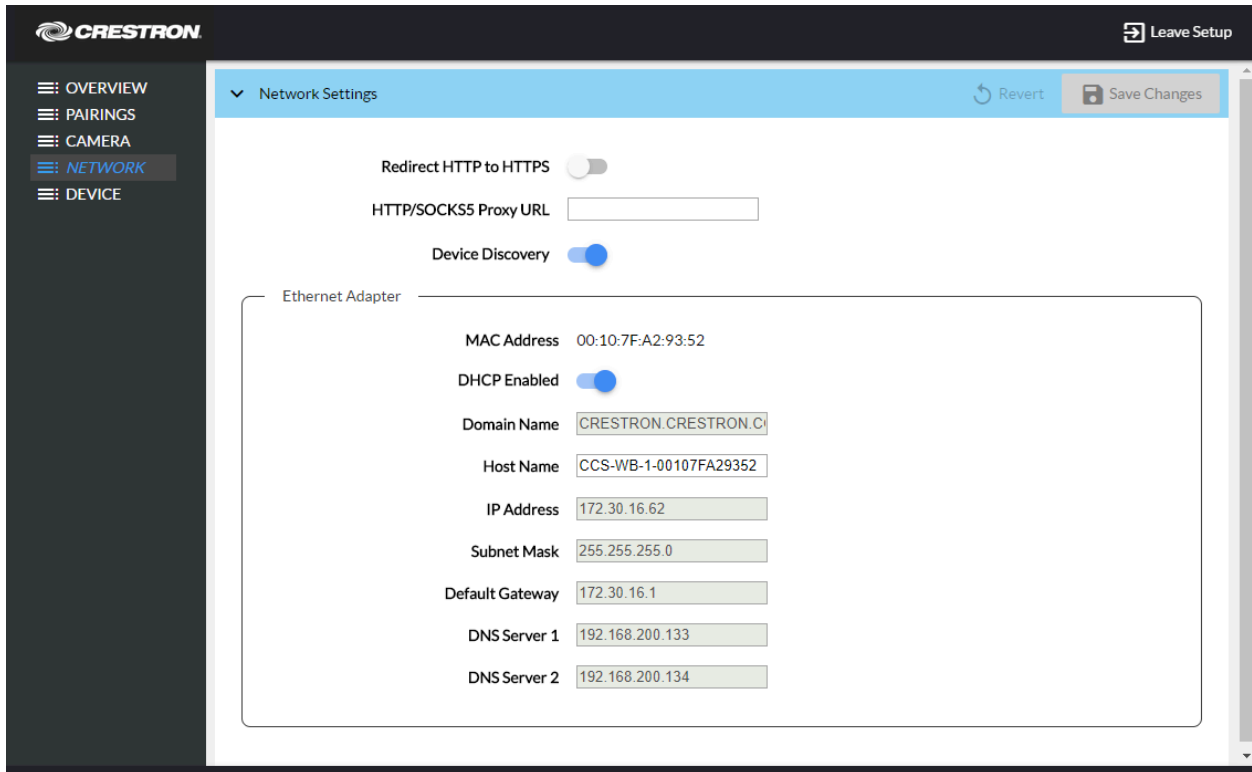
CRESTRON

Leave Setup

OVERVIEW
PAIRINGS
CAMERA
NETWORK
DEVICE

Network Settings

Revert

Save Changes

Redirect HTTP to HTTPS

HTTP/SOCKS5 Proxy URL

Device Discovery

Ethernet Adapter

MAC Address 00:10:7F:A2:93:52

DHCP Enabled

Domain Name CRESTRON.CRESTRON.C

Host Name CCS-WB-1-00107FA29352

IP Address 172.30.16.62

Subnet Mask 255.255.255.0

Default Gateway 172.30.16.1

DNS Server 1 192.168.200.133

DNS Server 2 192.168.200.134